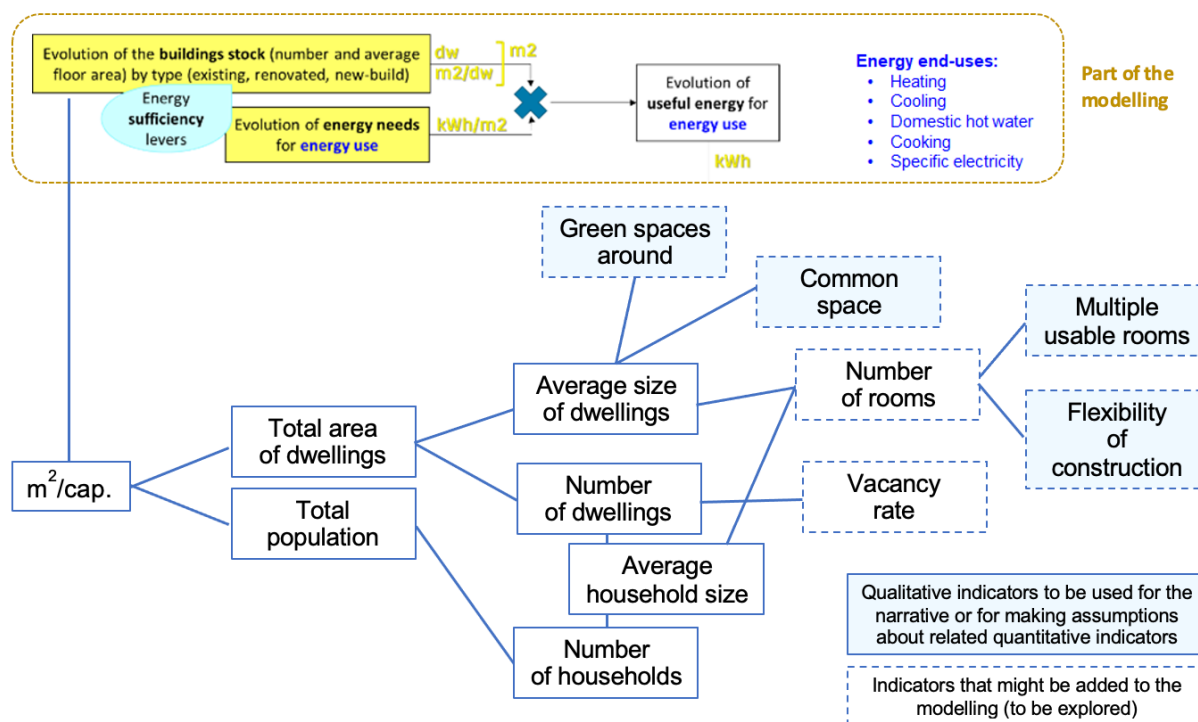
Evolution of the buildings stock (number and average floor area) by type (existing, renovated, new-build)

dw

m2/dw

m2

Energy sufficiency levers

Evolution of energy needs for energy use

kWh/m2

Evolution of useful energy for energy use

kWh

Energy end-uses:
- Heating
- Cooling
- Domestic hot water
- Cooking
- Specific electricity

Part of the modelling

Green spaces around

Common space

Multiple usable rooms

Number of rooms

Average size of dwellings

Flexibility of construction

Total area of dwellings

$m^2$/cap.

Number of dwellings

Vacancy rate

Total population

Average household size

Number of households

Qualitative indicators to be used for the narrative or for making assumptions about related quantitative indicators

Indicators that might be added to the modelling (to be explored)